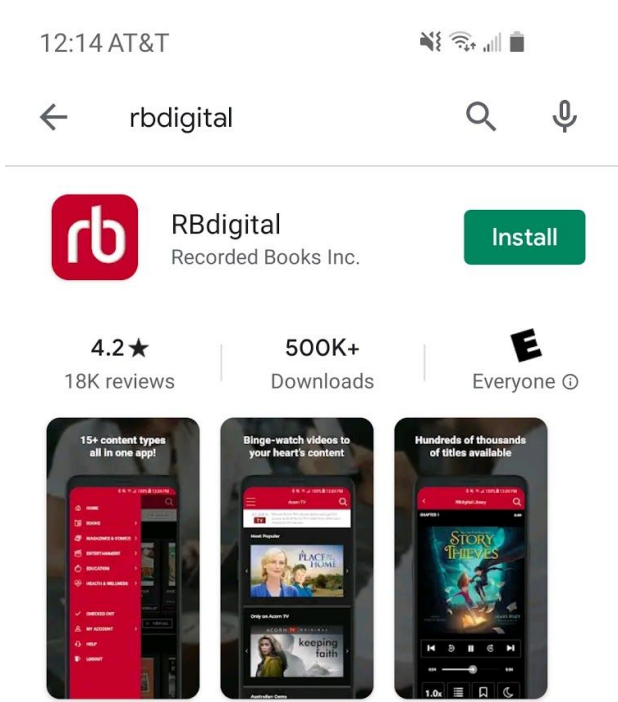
12:14 AT&T

rbdigital

rb

RBdigital
Recorded Books Inc.

Install

4.2★
18K reviews

500K+
Downloads

E
Everyone ⓘ

15+ content types all in one app!

HOME
BOOKS
MAGAZINES & COMICS
ENTERTAINMENT
EDUCATION
HEALTH & WELLNESS
CHECKED OUT
MY ACCOUNT
HELP
LOGOUT

Binge-watch videos to your heart's content

Acorn TV
Most Popular
A PLACE TO CALL HOME
Only on Acorn TV
ACORN TV
keeping faith
Australian Gems

Hundreds of thousands of titles available

RBdigital Library
CHAPTER 1
STORY THIEVES
JAMES RILEY
1.0x